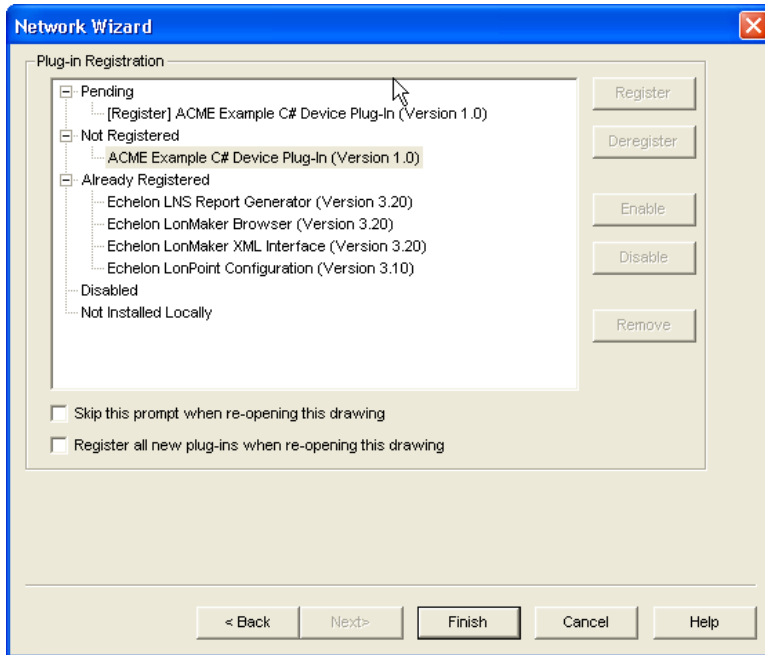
Network Wizard

Plug-in Registration

Pending
[Register] ACME Example C# Device Plug-In (Version 1.0)
Not Registered
ACME Example C# Device Plug-In (Version 1.0)
Already Registered
Echelon LNS Report Generator (Version 3.20)
Echelon LonMaker Browser (Version 3.20)
Echelon LonMaker XML Interface (Version 3.20)
Echelon LonPoint Configuration (Version 3.10)
Disabled
Not Installed Locally

Register
Deregister
Enable
Disable
Remove

Skip this prompt when re-opening this drawing
Register all new plug-ins when re-opening this drawing

< Back
Next>
Finish
Cancel
Help